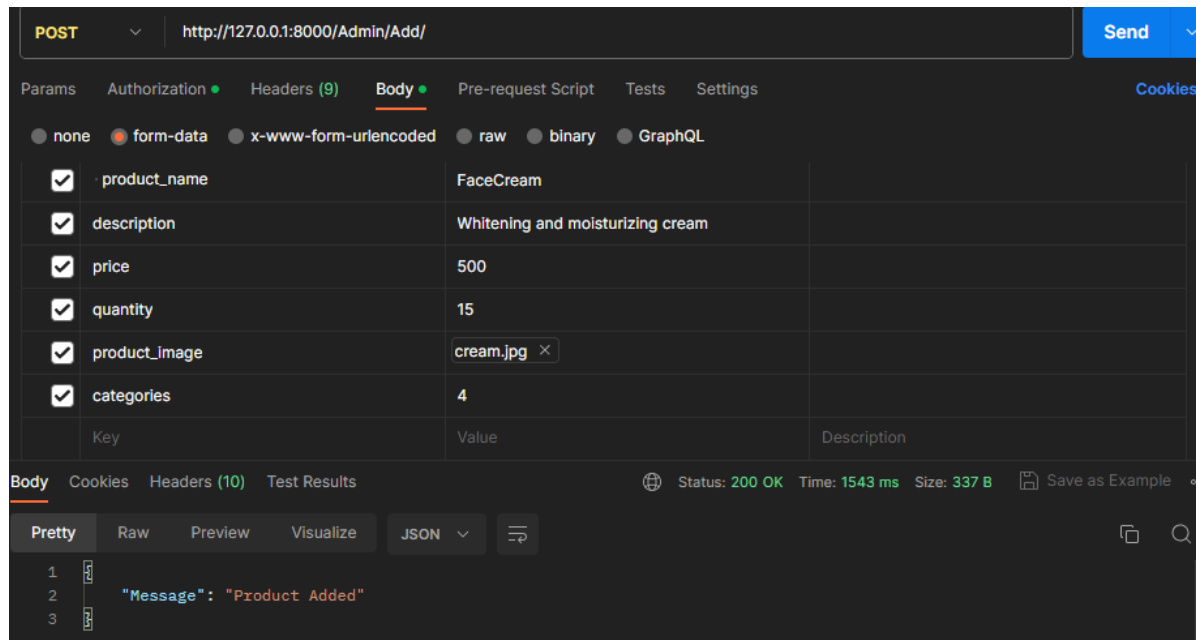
POST http://127.0.0.1:8000/Admin/Add/ Send

Params Authorization Headers (9) Body Pre-request Script Tests Settings Cookies

none form-data x-www-form-urlencoded raw binary GraphQL

| | Key | Value | Description |
|---|---|---|---|
| ☑ | product_name | FaceCream | |
| ☑ | description | Whitening and moisturizing cream | |
| ☑ | price | 500 | |
| ☑ | quantity | 15 | |
| ☑ | product_image | cream.jpg × | |
| ☑ | categories | 4 | |
| | Key | Value | Description |

Body Cookies Headers (10) Test Results Status: 200 OK Time: 1543 ms Size: 337 B Save as Example

Pretty Raw Preview Visualize JSON

1 {
2 "Message": "Product Added"
3 }